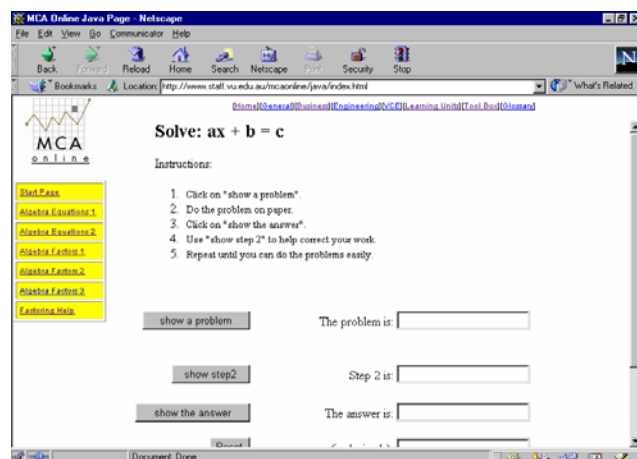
MCA Online Java Page - Netscape

File Edit View Go Communicator Help

Back Forward Reload Home Search Netscape Print Security Stop

Bookmarks Location: http://www.staff.vu.edu.au/mcaonline/java/index.html What's Related

[Home][General][Business][Engineering][VCE][Learning Units][Tool Box][Glossary]

MCA online

Start Page

Algebra Equations 1

Algebra Equations 2

Algebra Factors 1

Algebra Factors 2

Algebra Factors 3

Factoring Help

Solve: ax + b = c

Instructions:

1. Click on "show a problem".
2. Do the problem on paper.
3. Click on "show the answer".
4. Use "show step 2" to help correct your work.
5. Repeat until you can do the problems easily.

show a problem

The problem is:

show step2

Step 2 is:

show the answer

The answer is:

Reset

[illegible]

Document: Done